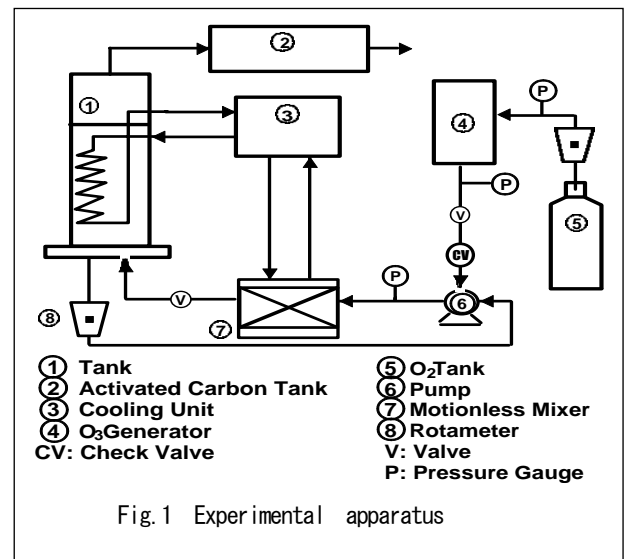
②

①

③

④

P

P

V

CV

⑤

⑥

P

V

⑦

⑧

① Tank
② Activated Carbon Tank
③ Cooling Unit
④ $O_3$Generator
CV: Check Valve

⑤ $O_2$Tank
⑥ Pump
⑦ Motionless Mixer
⑧ Rotameter
V: Valve
P: Pressure Gauge

Fig.1 Experimental apparatus